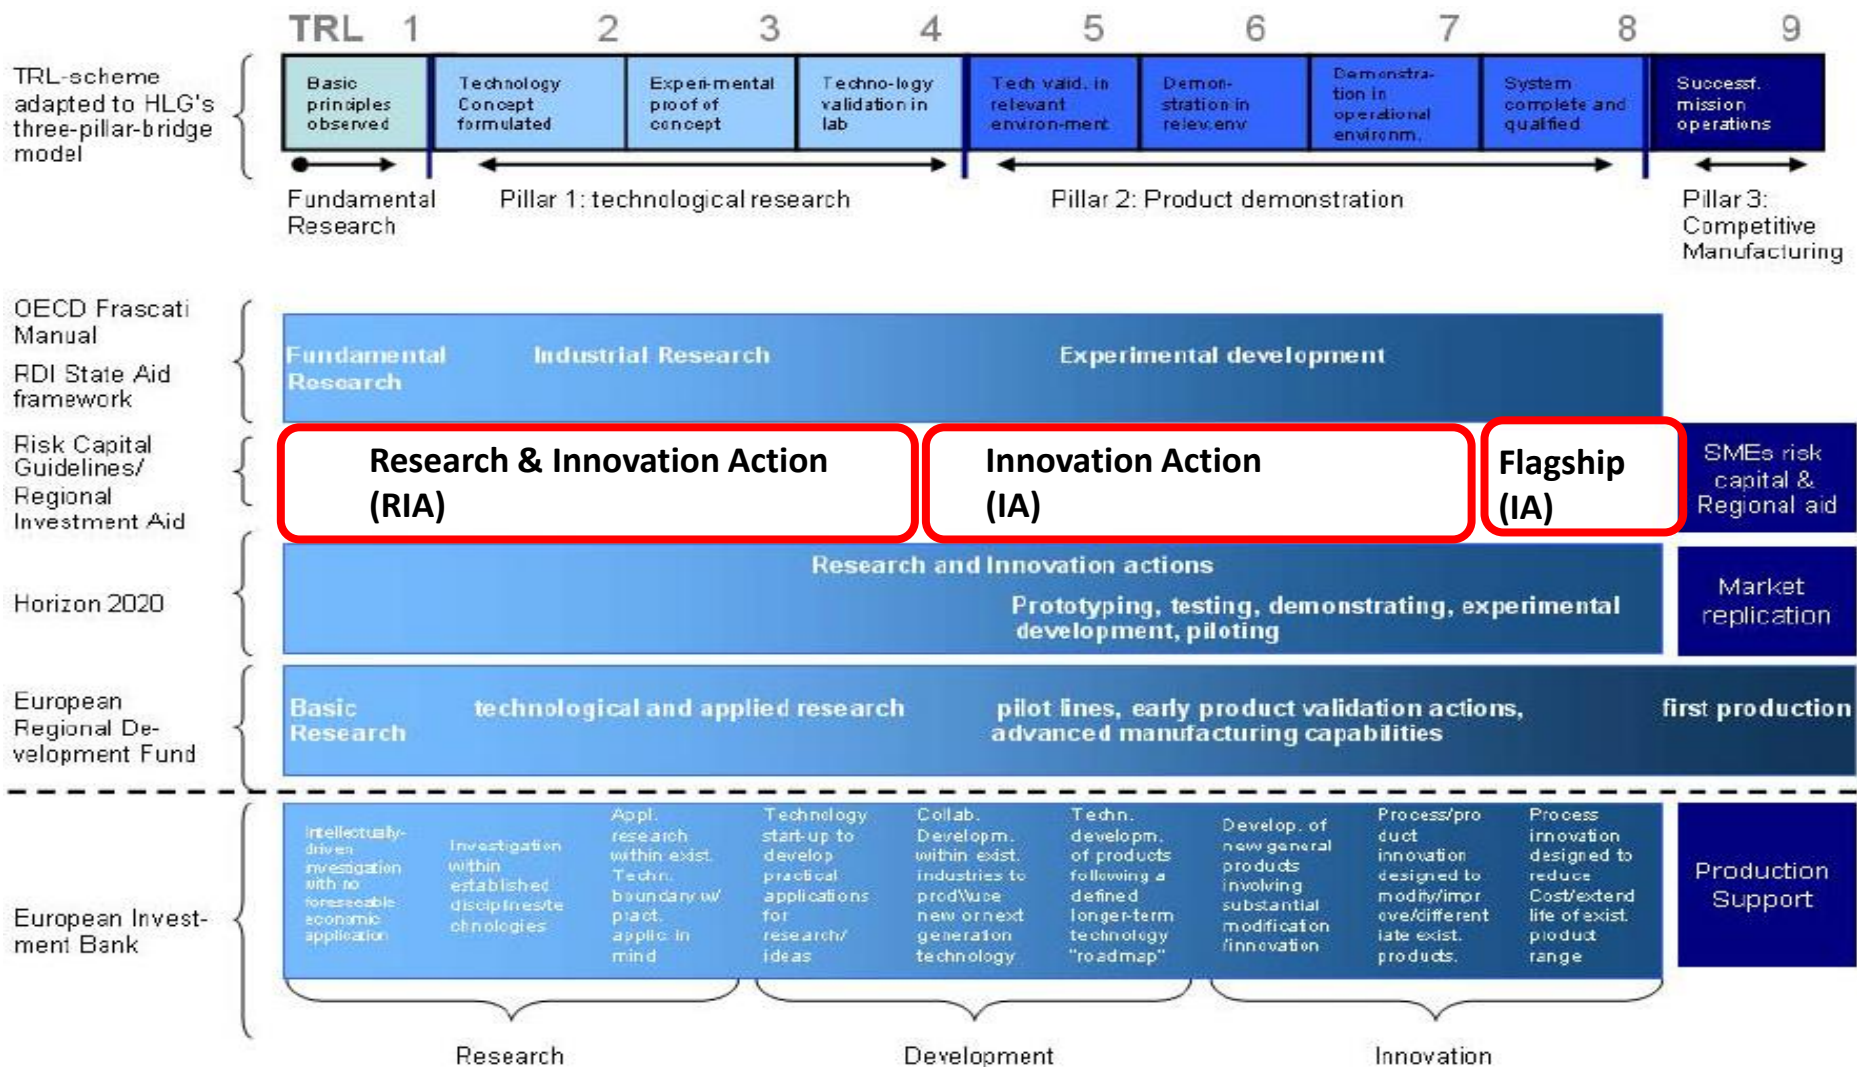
TRL 1 2 3 4 5 6 7 8 9

TRL-scheme adapted to HLG's three-pillar-bridge model

Basic principles observed

Technology Concept formulated

Experi-mental proof of concept

Techno-logy validation in lab

Tech valid. in relevant environ-ment

Demon-stration in relev.env

Demonstra-tion in operational environm.

System complete and qualified

Successf. mission operations

Fundamental Research

Pillar 1: technological research

Pillar 2: Product demonstration

Pillar 3: Competitive Manufacturing

OECD Frascati Manual

RDI State Aid framework

Fundamental Research

Industrial Research

Experimental development

Risk Capital Guidelines/ Regional Investment Aid

Research & Innovation Action (RIA)

Innovation Action (IA)

Flagship (IA)

SMEs risk capital & Regional aid

Horizon 2020

Research and Innovation actions

Prototyping, testing, demonstrating, experimental development, piloting

Market replication

European Regional De-velopment Fund

Basic Research

technological and applied research

pilot lines, early product validation actions, advanced manufacturing capabilities

first production

European Invest-ment Bank

Intellectually-driven investigation with no foreseeable economic application

Investigation within established disciplines/technologies

Appl. research within exist. Techn. boundary w/ pract. applic. in mind

Technology start-up to develop practical applications for research/ ideas

Collab. Developm. within exist. industries to prod\luce new or next generation technology

Techn. developm. of products following a defined longer-term technology "roadmap"

Develop. of new general products involving substantial modification /innovation

Process/product innovation designed to modify/impr ove/different iate exist. products.

Process innovation designed to reduce Cost/extend life of exist. product range

Production Support

Research

Development

Innovation